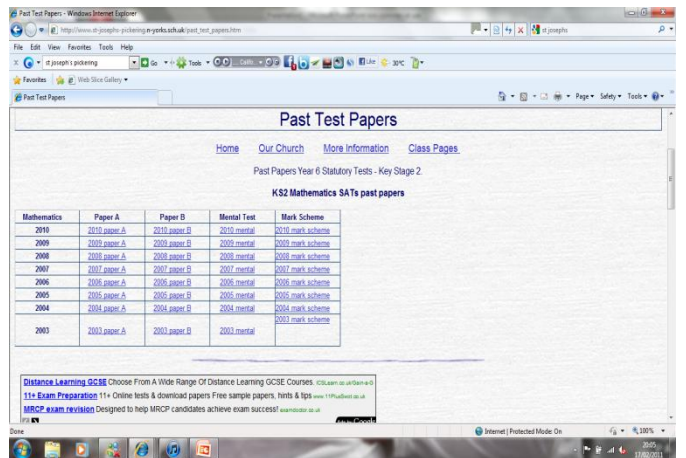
Past Test Papers - Windows Internet Explorer

http://www.st-josephs-pickering.n-yorks.sch.uk/past_test_papers.htm

st josephs

File Edit View Favorites Tools Help

st joseph's pickering

Go

Tools

30°C

Favorites

Web Slice Gallery

Past Test Papers

Page Safety Tools

Past Test Papers

Home Our Church More Information Class Pages

Past Papers Year 6 Statutory Tests - Key Stage 2.

KS2 Mathematics SATs past papers

| Mathematics | Paper A | Paper B | Mental Test | Mark Scheme |
|---|---|---|---|---|
| 2010 | 2010 paper A | 2010 paper B | 2010 mental | 2010 mark scheme |
| 2009 | 2009 paper A | 2009 paper B | 2009 mental | 2009 mark scheme |
| 2008 | 2008 paper A | 2008 paper B | 2008 mental | 2008 mark scheme |
| 2007 | 2007 paper A | 2007 paper B | 2007 mental | 2007 mark scheme |
| 2006 | 2006 paper A | 2006 paper B | 2006 mental | 2006 mark scheme |
| 2005 | 2005 paper A | 2005 paper B | 2005 mental | 2005 mark scheme |
| 2004 | 2004 paper A | 2004 paper B | 2004 mental | 2004 mark scheme |
| 2003 | 2003 paper A | 2003 paper B | 2003 mental | 2003 mark scheme |

Distance Learning GCSE Choose From A Wide Range Of Distance Learning GCSE Courses. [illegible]

11+ Exam Preparation 11+ Online tests & download papers Free sample papers, hints & tips www.11PlusBest.co.uk

MRCP exam revision Designed to help MRCP candidates achieve exam success! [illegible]

Done

Internet | Protected Mode: On

100%

20:05
17/02/2011